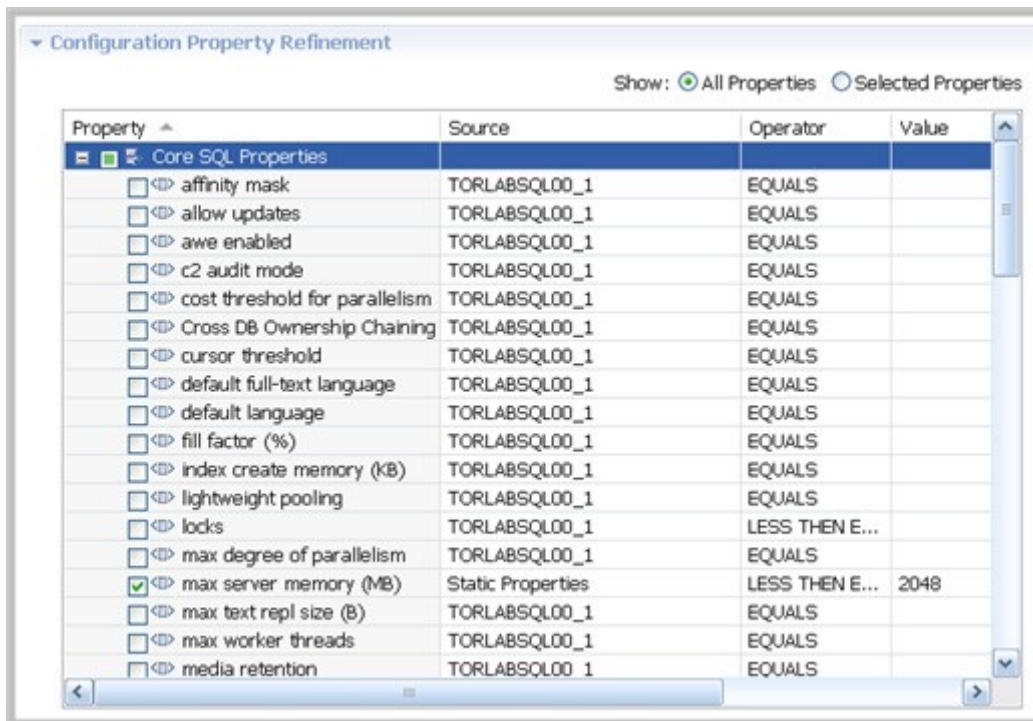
Configuration Property Refinement

Show: All Properties Selected Properties

| Property | Source | Operator | Value |
|---|---|---|---|
| Core SQL Properties | | | |
| affinity mask | TORLABSQL00_1 | EQUALS | |
| allow updates | TORLABSQL00_1 | EQUALS | |
| awe enabled | TORLABSQL00_1 | EQUALS | |
| c2 audit mode | TORLABSQL00_1 | EQUALS | |
| cost threshold for parallelism | TORLABSQL00_1 | EQUALS | |
| Cross DB Ownership Chaining | TORLABSQL00_1 | EQUALS | |
| cursor threshold | TORLABSQL00_1 | EQUALS | |
| default full-text language | TORLABSQL00_1 | EQUALS | |
| default language | TORLABSQL00_1 | EQUALS | |
| fill factor (%) | TORLABSQL00_1 | EQUALS | |
| index create memory (KB) | TORLABSQL00_1 | EQUALS | |
| lightweight pooling | TORLABSQL00_1 | EQUALS | |
| locks | TORLABSQL00_1 | LESS THEN E... | |
| max degree of parallelism | TORLABSQL00_1 | EQUALS | |
| max server memory (MB) | Static Properties | LESS THEN E... | 2048 |
| max text repl size (B) | TORLABSQL00_1 | EQUALS | |
| max worker threads | TORLABSQL00_1 | EQUALS | |
| media retention | TORLABSQL00_1 | EQUALS | |